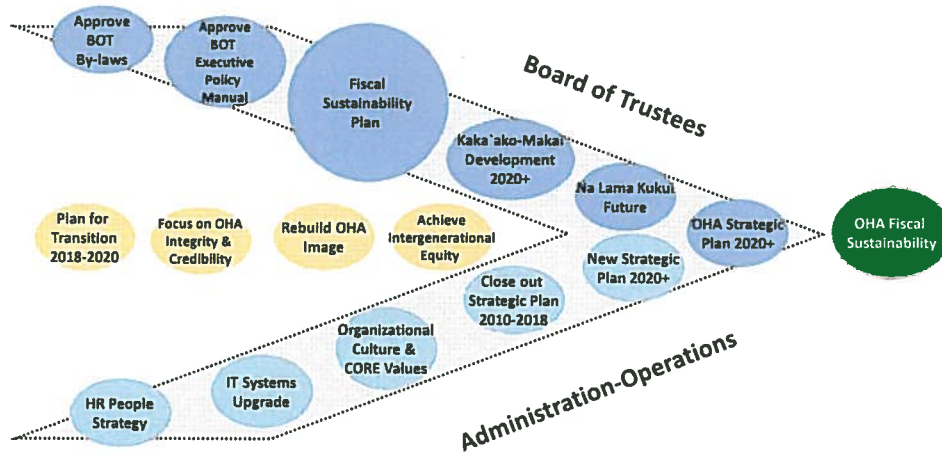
Approve BOT By-laws

Approve BOT Executive Policy Manual

Fiscal Sustainability Plan

Board of Trustees

Kaka`ako-Makai Development 2020+

Na Lama Kukui Future

OHA Strategic Plan 2020+

OHA Fiscal Sustainability

Plan for Transition 2018-2020

Focus on OHA Integrity & Credibility

Rebuild OHA Image

Achieve Intergenerational Equity

New Strategic Plan 2020+

Close out Strategic Plan 2010-2018

Organizational Culture & CORE Values

IT Systems Upgrade

HR People Strategy

Administration-Operations